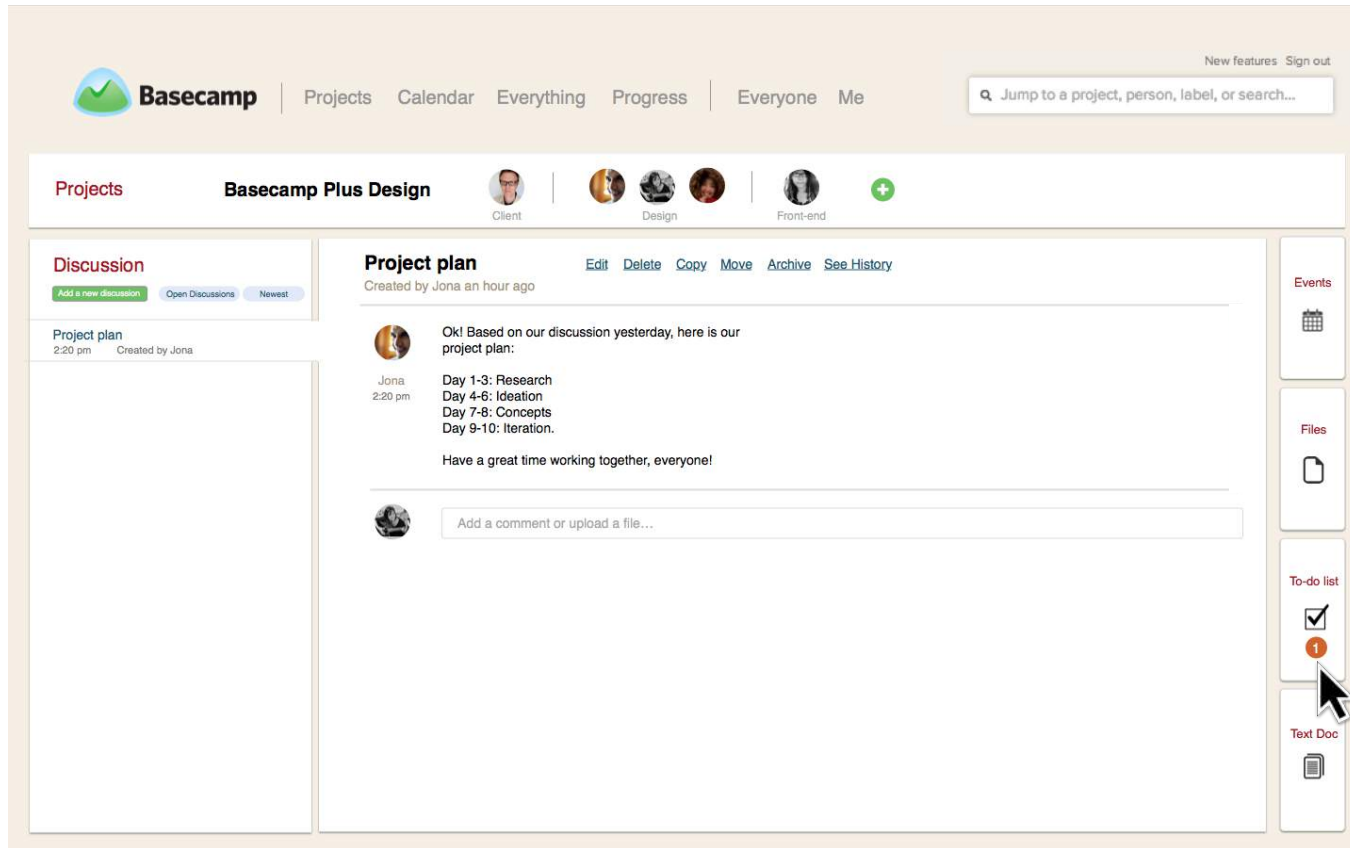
New features Sign out

Basecamp | Projects Calendar Everything Progress | Everyone Me

Jump to a project, person, label, or search...

Projects Basecamp Plus Design

Client Design Front-end

Discussion

Add a new discussion Open Discussions Newest

Project plan
2:20 pm Created by Jona

Project plan Edit Delete Copy Move Archive See History
Created by Jona an hour ago

Jona
2:20 pm

Ok! Based on our discussion yesterday, here is our project plan:

Day 1-3: Research
Day 4-6: Ideation
Day 7-8: Concepts
Day 9-10: Iteration.

Have a great time working together, everyone!

Add a comment or upload a file...

Events

Files

To-do list

1

Text Doc